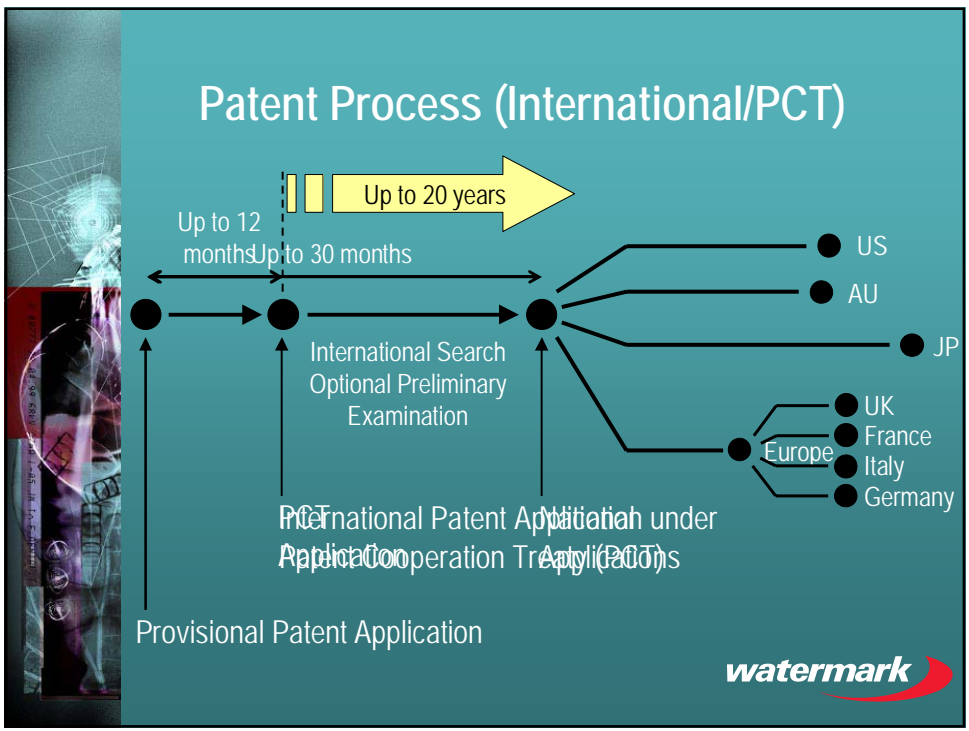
Patent Process (International/PCT)

Up to 20 years

Up to 12 months

Up to 30 months

US

AU

JP

UK

France

Italy

Germany

Europe

International Search Optional Preliminary Examination

PCT Application

International Patent Application under Patent Cooperation Treaty (PCT)

National Applications

Provisional Patent Application

watermark